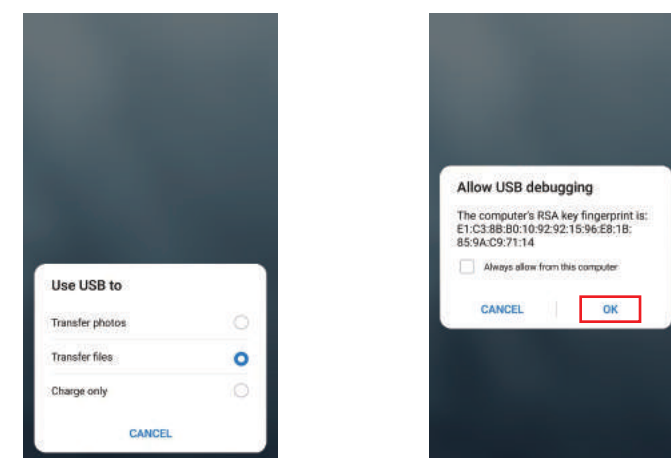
Use USB to

Transfer photos

Transfer files

Charge only

CANCEL

Allow USB debugging

The computer's RSA key fingerprint is: E1:C3:8B:B0:10:92:92:15:96:E8:1B:85:9A:C9:71:14

Always allow from this computer

CANCEL

OK